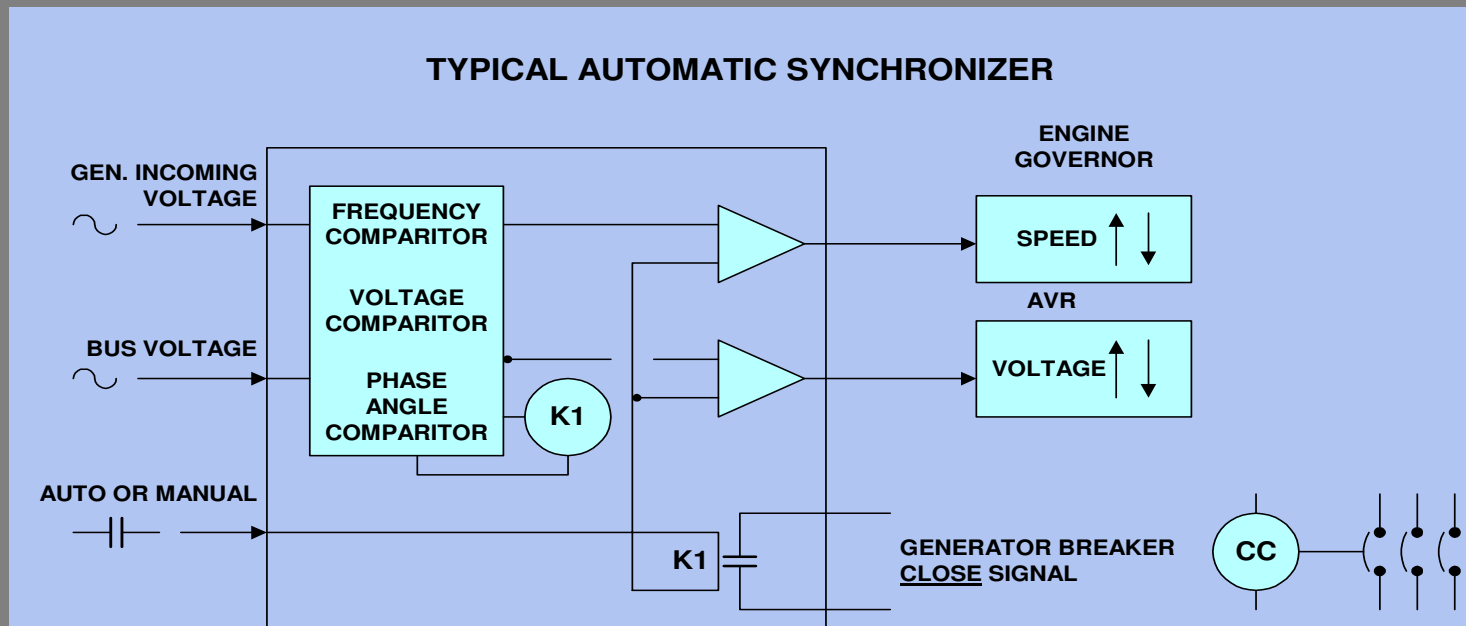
TYPICAL AUTOMATIC SYNCHRONIZER

GEN. INCOMING VOLTAGE

BUS VOLTAGE

AUTO OR MANUAL

FREQUENCY COMPARITOR

VOLTAGE COMPARITOR

PHASE ANGLE COMPARITOR

K1

K1

ENGINE GOVERNOR

SPEED

AVR

VOLTAGE

GENERATOR BREAKER CLOSE SIGNAL

CC